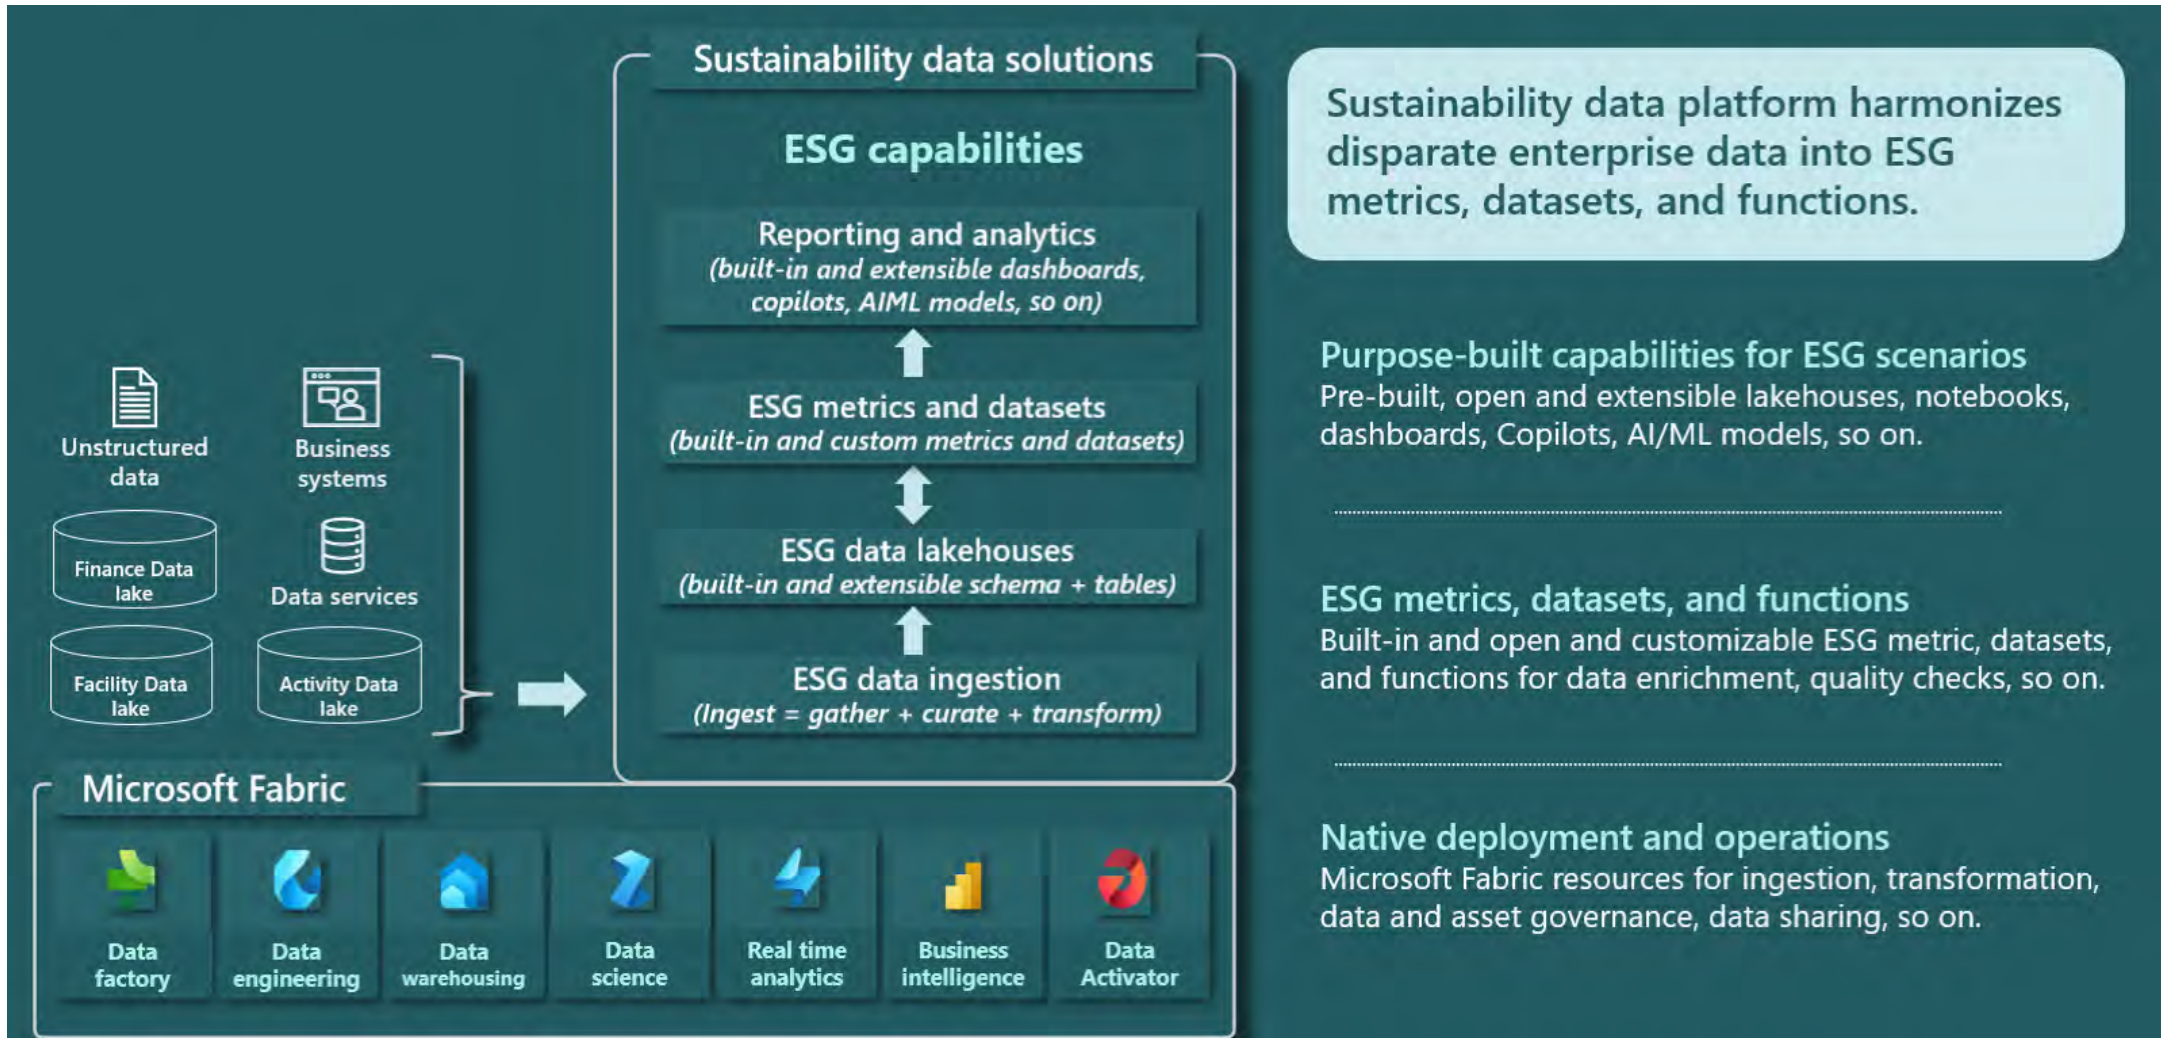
Unstructured data

Business systems

Finance Data lake

Data services

Facility Data lake

Activity Data lake

Sustainability data solutions

ESG capabilities

Reporting and analytics
(built-in and extensible dashboards, copilots, AIML models, so on)

ESG metrics and datasets
(built-in and custom metrics and datasets)

ESG data lakehouses
(built-in and extensible schema + tables)

ESG data ingestion
(Ingest = gather + curate + transform)

Microsoft Fabric

Data factory

Data engineering

Data warehousing

Data science

Real time analytics

Business intelligence

Data Activator

Sustainability data platform harmonizes disparate enterprise data into ESG metrics, datasets, and functions.

Purpose-built capabilities for ESG scenarios
Pre-built, open and extensible lakehouses, notebooks, dashboards, Copilots, AI/ML models, so on.

ESG metrics, datasets, and functions
Built-in and open and customizable ESG metric, datasets, and functions for data enrichment, quality checks, so on.

Native deployment and operations
Microsoft Fabric resources for ingestion, transformation, data and asset governance, data sharing, so on.